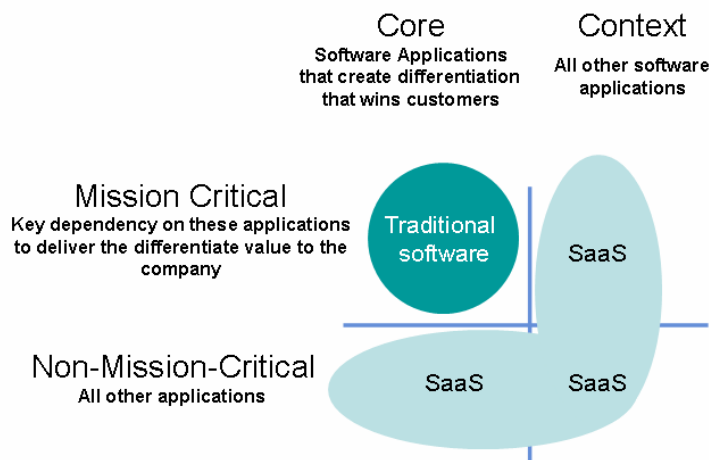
Core
Software Applications that create differentiation that wins customers

Context
All other software applications

Mission Critical
Key dependency on these applications to deliver the differentiate value to the company

Traditional software

SaaS

Non-Mission-Critical
All other applications

SaaS

SaaS